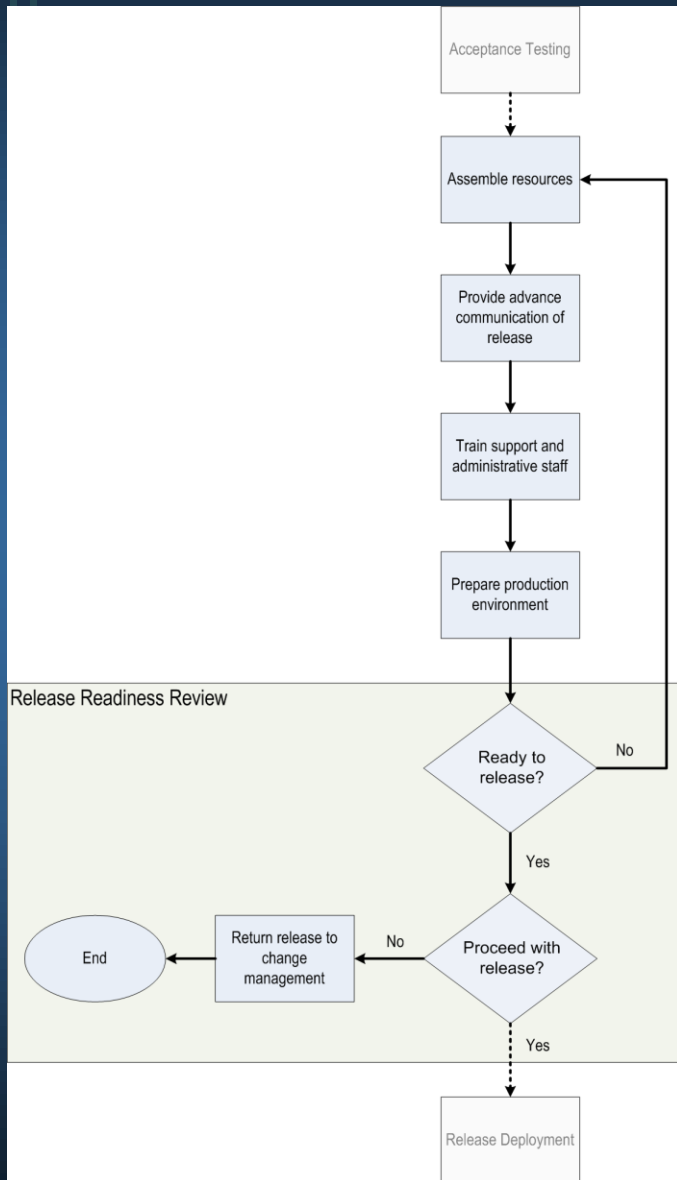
Acceptance Testing

Assemble resources

Provide advance communication of release

Train support and administrative staff

Prepare production environment

Release Readiness Review

Ready to release?

No

Yes

Proceed with release?

No

Return release to change management

End

Yes

Release Deployment